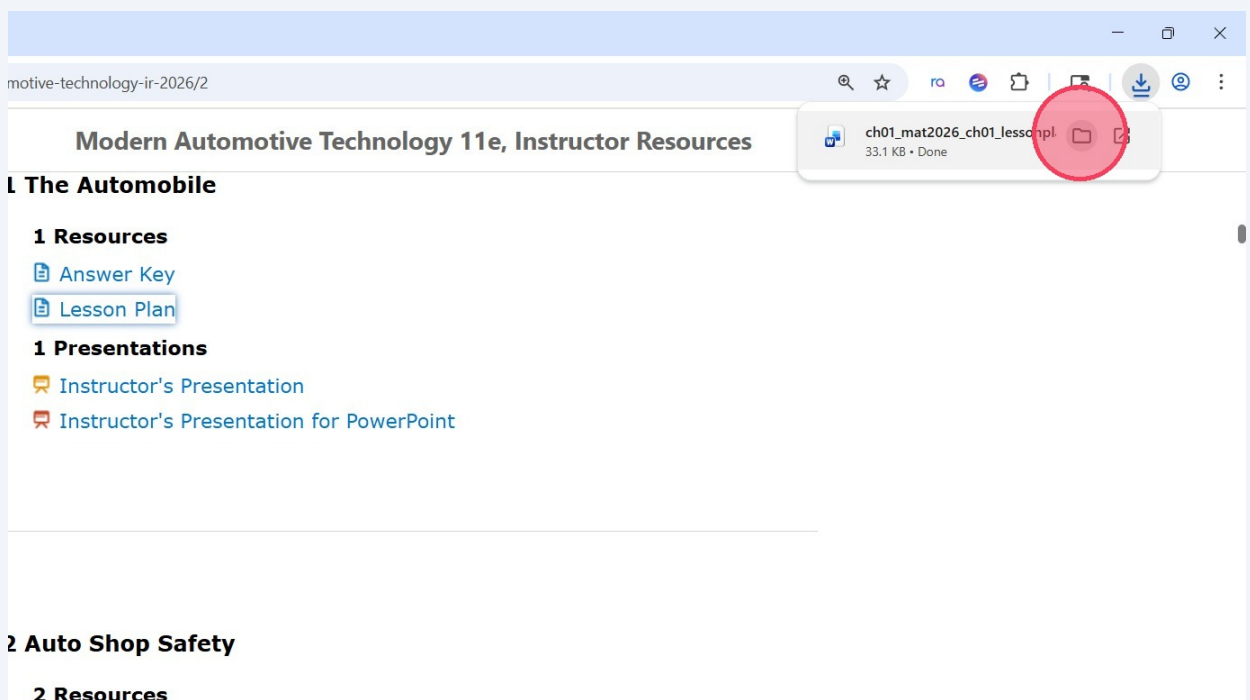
motive-technology-ir-2026/2

ra

ch01_mat2026_ch01_lessonpl
33.1 KB • Done

Modern Automotive Technology 11e, Instructor Resources

1 The Automobile

1 Resources

Answer Key

Lesson Plan

1 Presentations

Instructor's Presentation

Instructor's Presentation for PowerPoint

2 Auto Shop Safety

2 Resources